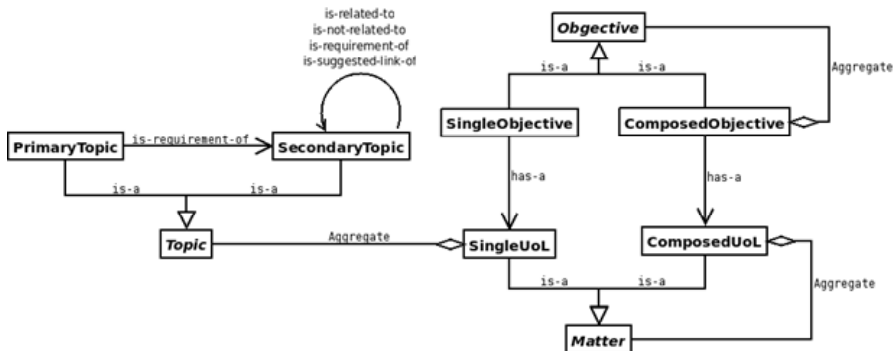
is-related-to
is-not-related-to
is-requirement-of
is-suggested-link-of

Objective

is-a

is-a

Aggregate

SingleObjective

ComposedObjective

PrimaryTopic

is-requirement-of

SecondaryTopic

has-a

has-a

is-a

is-a

Topic

Aggregate

SingleUoL

ComposedUoL

is-a

is-a

Aggregate

Matter